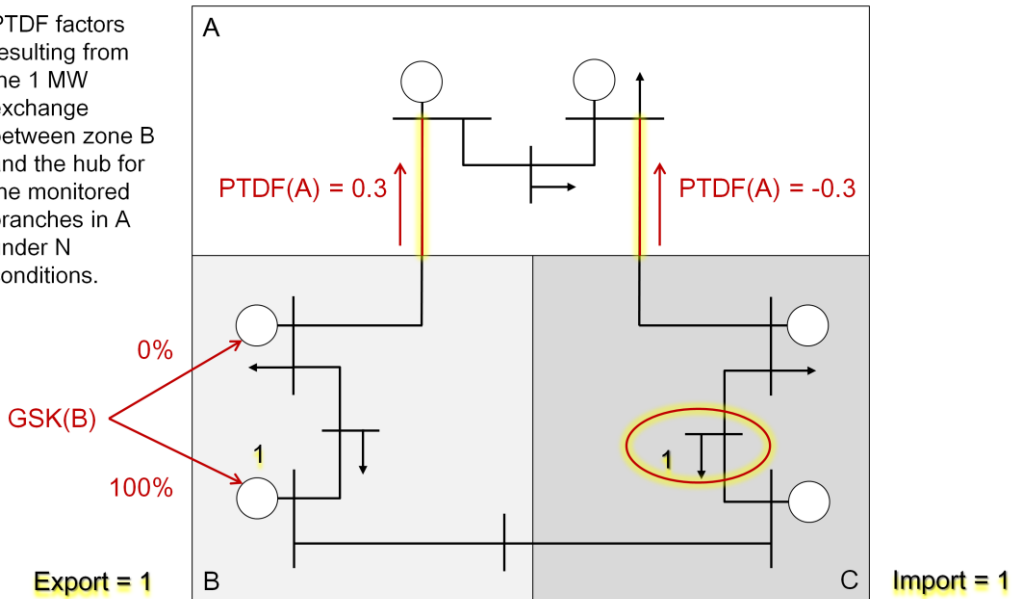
PTDF factors esulting from he 1 MW exchange etween zone B and the hub for he monitored ranches in A nder N onditions.

A

PTDF(A) = 0.3

PTDF(A) = -0.3

0%

GSK(B)

1

100%

1

Export = 1

B

C

Import = 1